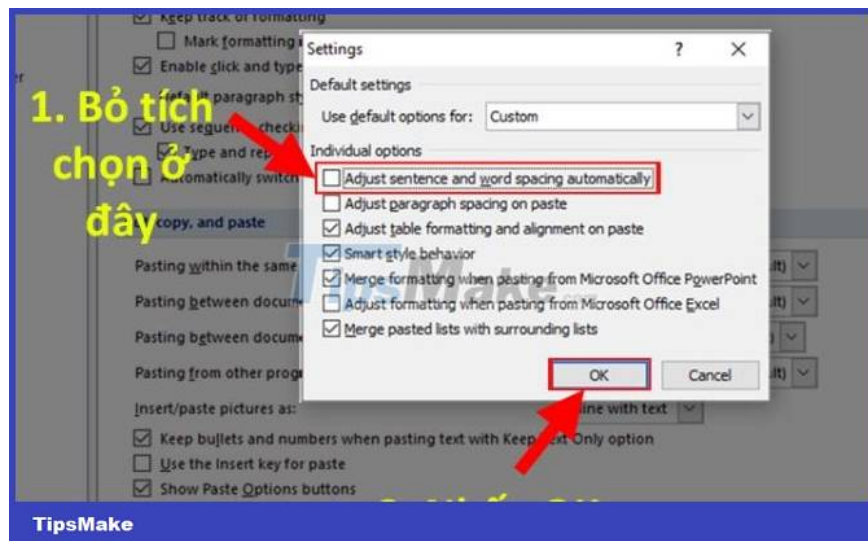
Keep track of formatting
Mark formatting
Enable click and type
paragraph st
Use sequen check
Type and re
Automatically switch
copy, and paste
Pasting within the same
Pasting between docum
Pasting between docum
Pasting from other prog
Insert/paste pictures as:
Keep bullets and numbers when pasting text with Keep Text Only option
Use the Insert key for paste
Show Paste Options buttons

1. Bỏ tích chọn ở đây

Settings
?
Default settings
Use default options for: Custom
Individual options
Adjust sentence and word spacing automatically
Adjust paragraph spacing on paste
Adjust table formatting and alignment on paste
Smart style behavior
Merge formatting when pasting from Microsoft Office PowerPoint
Adjust formatting when pasting from Microsoft Office Excel
Merge pasted lists with surrounding lists
OK
Cancel

line with text

TipsMake